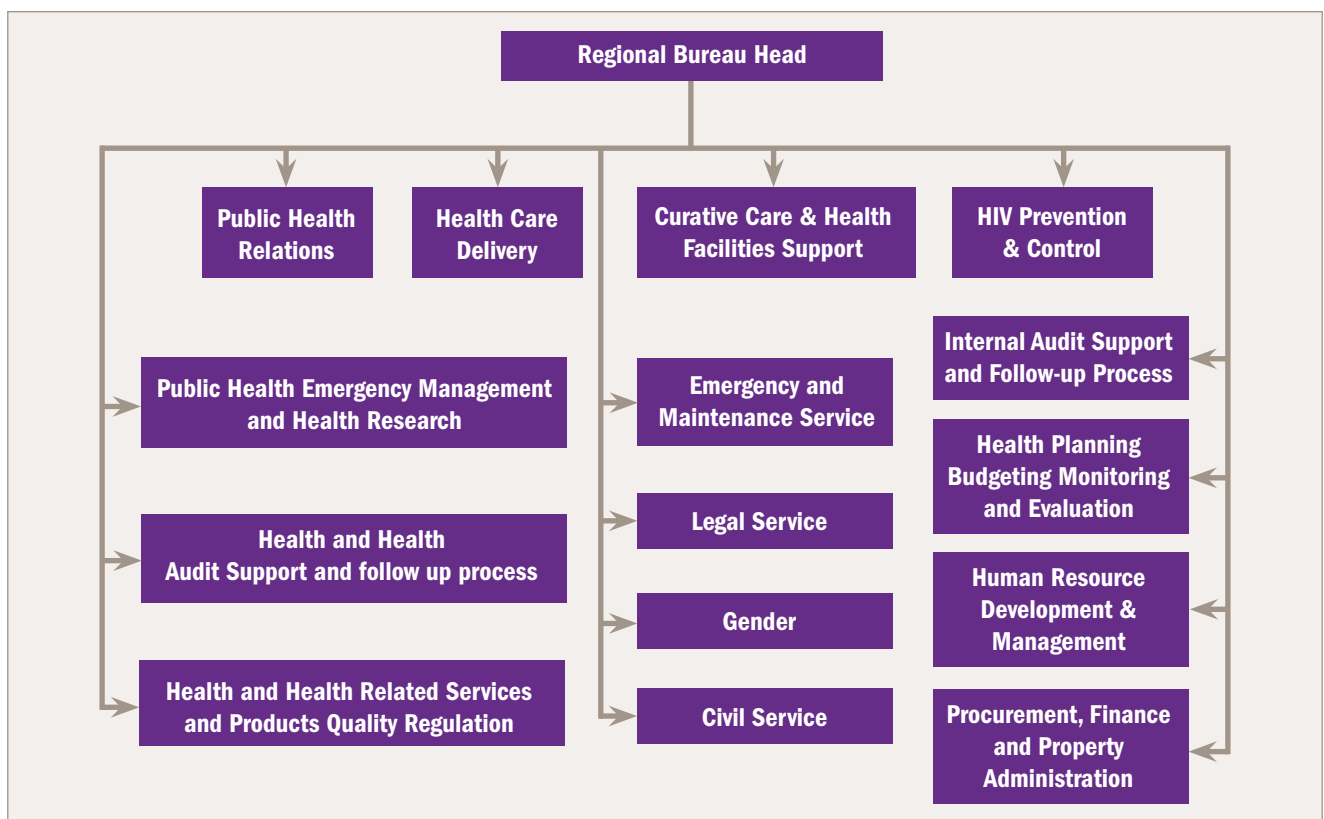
Regional Bureau Head

Public Health Relations

Health Care Delivery

Curative Care & Health Facilities Support

HIV Prevention & Control

Public Health Emergency Management and Health Research

Health and Health Audit Support and follow up process

Health and Health Related Services and Products Quality Regulation

Emergency and Maintenance Service

Legal Service

Gender

Civil Service

Internal Audit Support and Follow-up Process

Health Planning Budgeting Monitoring and Evaluation

Human Resource Development & Management

Procurement, Finance and Property Administration